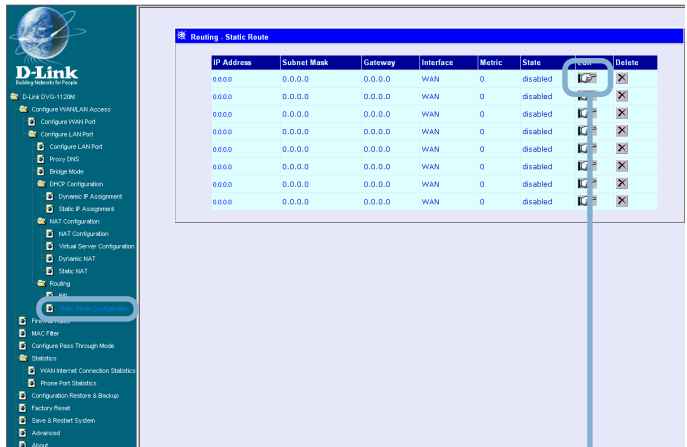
D-Link
Building Networks for People

D-Link DVG-1120M
Configure WAN/LAN Access
Configure WAN Port
Configure LAN Port
Configure LAN Port
Proxy DNS
Bridge Mode
DHCP Configuration
Dynamic IP Assignment
Static IP Assignment
NAT Configuration
NAT Configuration
Virtual Server Configuration
Dynamic NAT
Static NAT
Routing
RIP
Static Route Configuration
Firewall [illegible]
MAC Filter
Configure Pass Through Mode
Statistics
WAN Internet Connection Statistics
Phone Port Statistics
Configuration Restore & Backup
Factory Reset
Save & Restart System
Advanced
About

Routing - Static Route

| IP Address | Subnet Mask | Gateway | Interface | Metric | State | Edit | Delete |
|---|---|---|---|---|---|---|---|
| 0.0.0.0 | 0.0.0.0 | 0.0.0.0 | WAN | 0 | disabled | | |
| 0.0.0.0 | 0.0.0.0 | 0.0.0.0 | WAN | 0 | disabled | | |
| 0.0.0.0 | 0.0.0.0 | 0.0.0.0 | WAN | 0 | disabled | | |
| 0.0.0.0 | 0.0.0.0 | 0.0.0.0 | WAN | 0 | disabled | | |
| 0.0.0.0 | 0.0.0.0 | 0.0.0.0 | WAN | 0 | disabled | | |
| 0.0.0.0 | 0.0.0.0 | 0.0.0.0 | WAN | 0 | disabled | | |
| 0.0.0.0 | 0.0.0.0 | 0.0.0.0 | WAN | 0 | disabled | | |
| 0.0.0.0 | 0.0.0.0 | 0.0.0.0 | WAN | 0 | disabled | | |